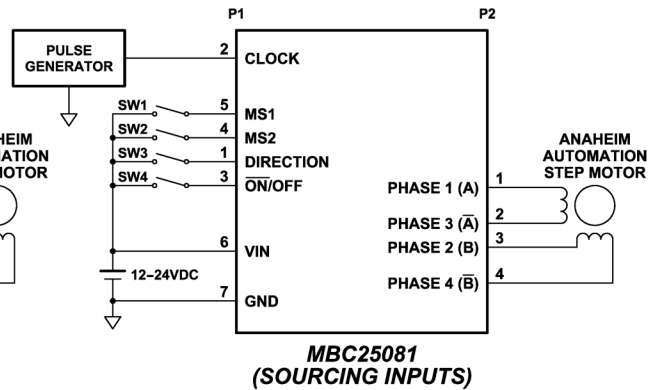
P1

P2

PULSE GENERATOR

2 CLOCK

SW1 5 MS1

SW2 4 MS2

SW3 1 DIRECTION

SW4 3 $\overline{ON}$/OFF

HEIM
MATION
MOTOR

ANAHEIM AUTOMATION STEP MOTOR

PHASE 1 (A) 1

PHASE 3 ($\overline{A}$) 2

PHASE 2 (B) 3

PHASE 4 ($\overline{B}$) 4

6 VIN

12–24VDC

7 GND

MBC25081
(SOURCING INPUTS)